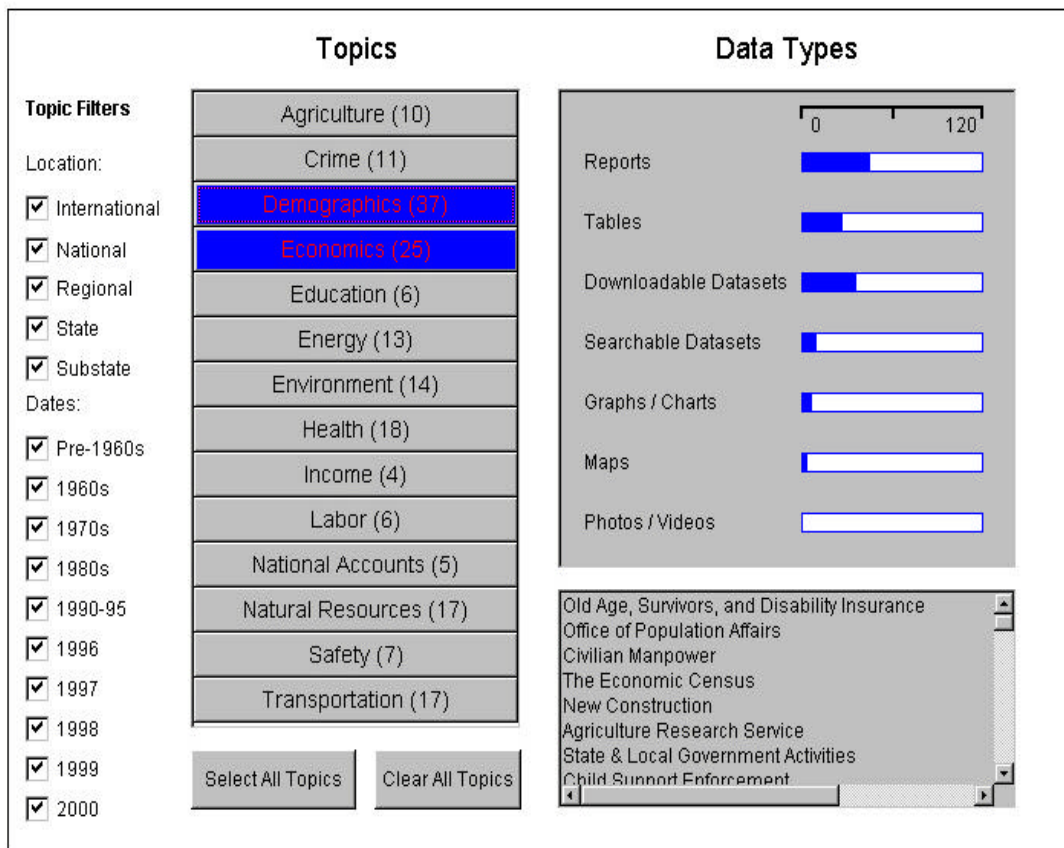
Topics

Data Types

Topic Filters

Location:

International

National

Regional

State

Substate

Dates:

Pre-1960s

1960s

1970s

1980s

1990-95

1996

1997

1998

1999

2000

Agriculture (10)

Crime (11)

Demographics (37)

Economics (25)

Education (6)

Energy (13)

Environment (14)

Health (18)

Income (4)

Labor (6)

National Accounts (5)

Natural Resources (17)

Safety (7)

Transportation (17)

Select All Topics

Clear All Topics

0

120

Reports

Tables

Downloadable Datasets

Searchable Datasets

Graphs / Charts

Maps

Photos / Videos

Old Age, Survivors, and Disability Insurance
Office of Population Affairs
Civilian Manpower
The Economic Census
New Construction
Agriculture Research Service
State & Local Government Activities
Child Support Enforcement